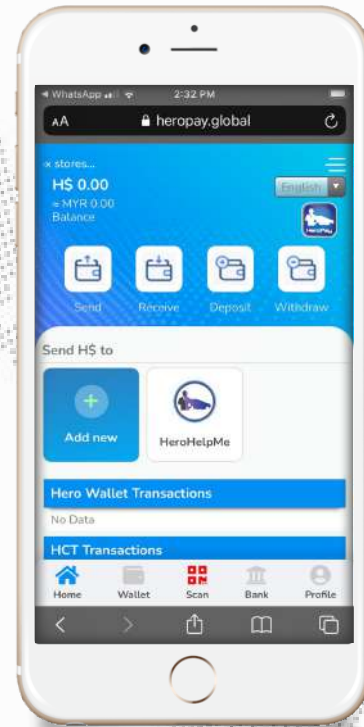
◀ WhatsApp 2:32 PM

AA heropay.global

x stores...

H$ 0.00

≈ MYR 0.00

Balance

English

Send Receive Deposit Withdraw

Send H$ to

Add new

HeroHelpMe

Hero Wallet Transactions

No Data

HCT Transactions

Home Wallet Scan Bank Profile